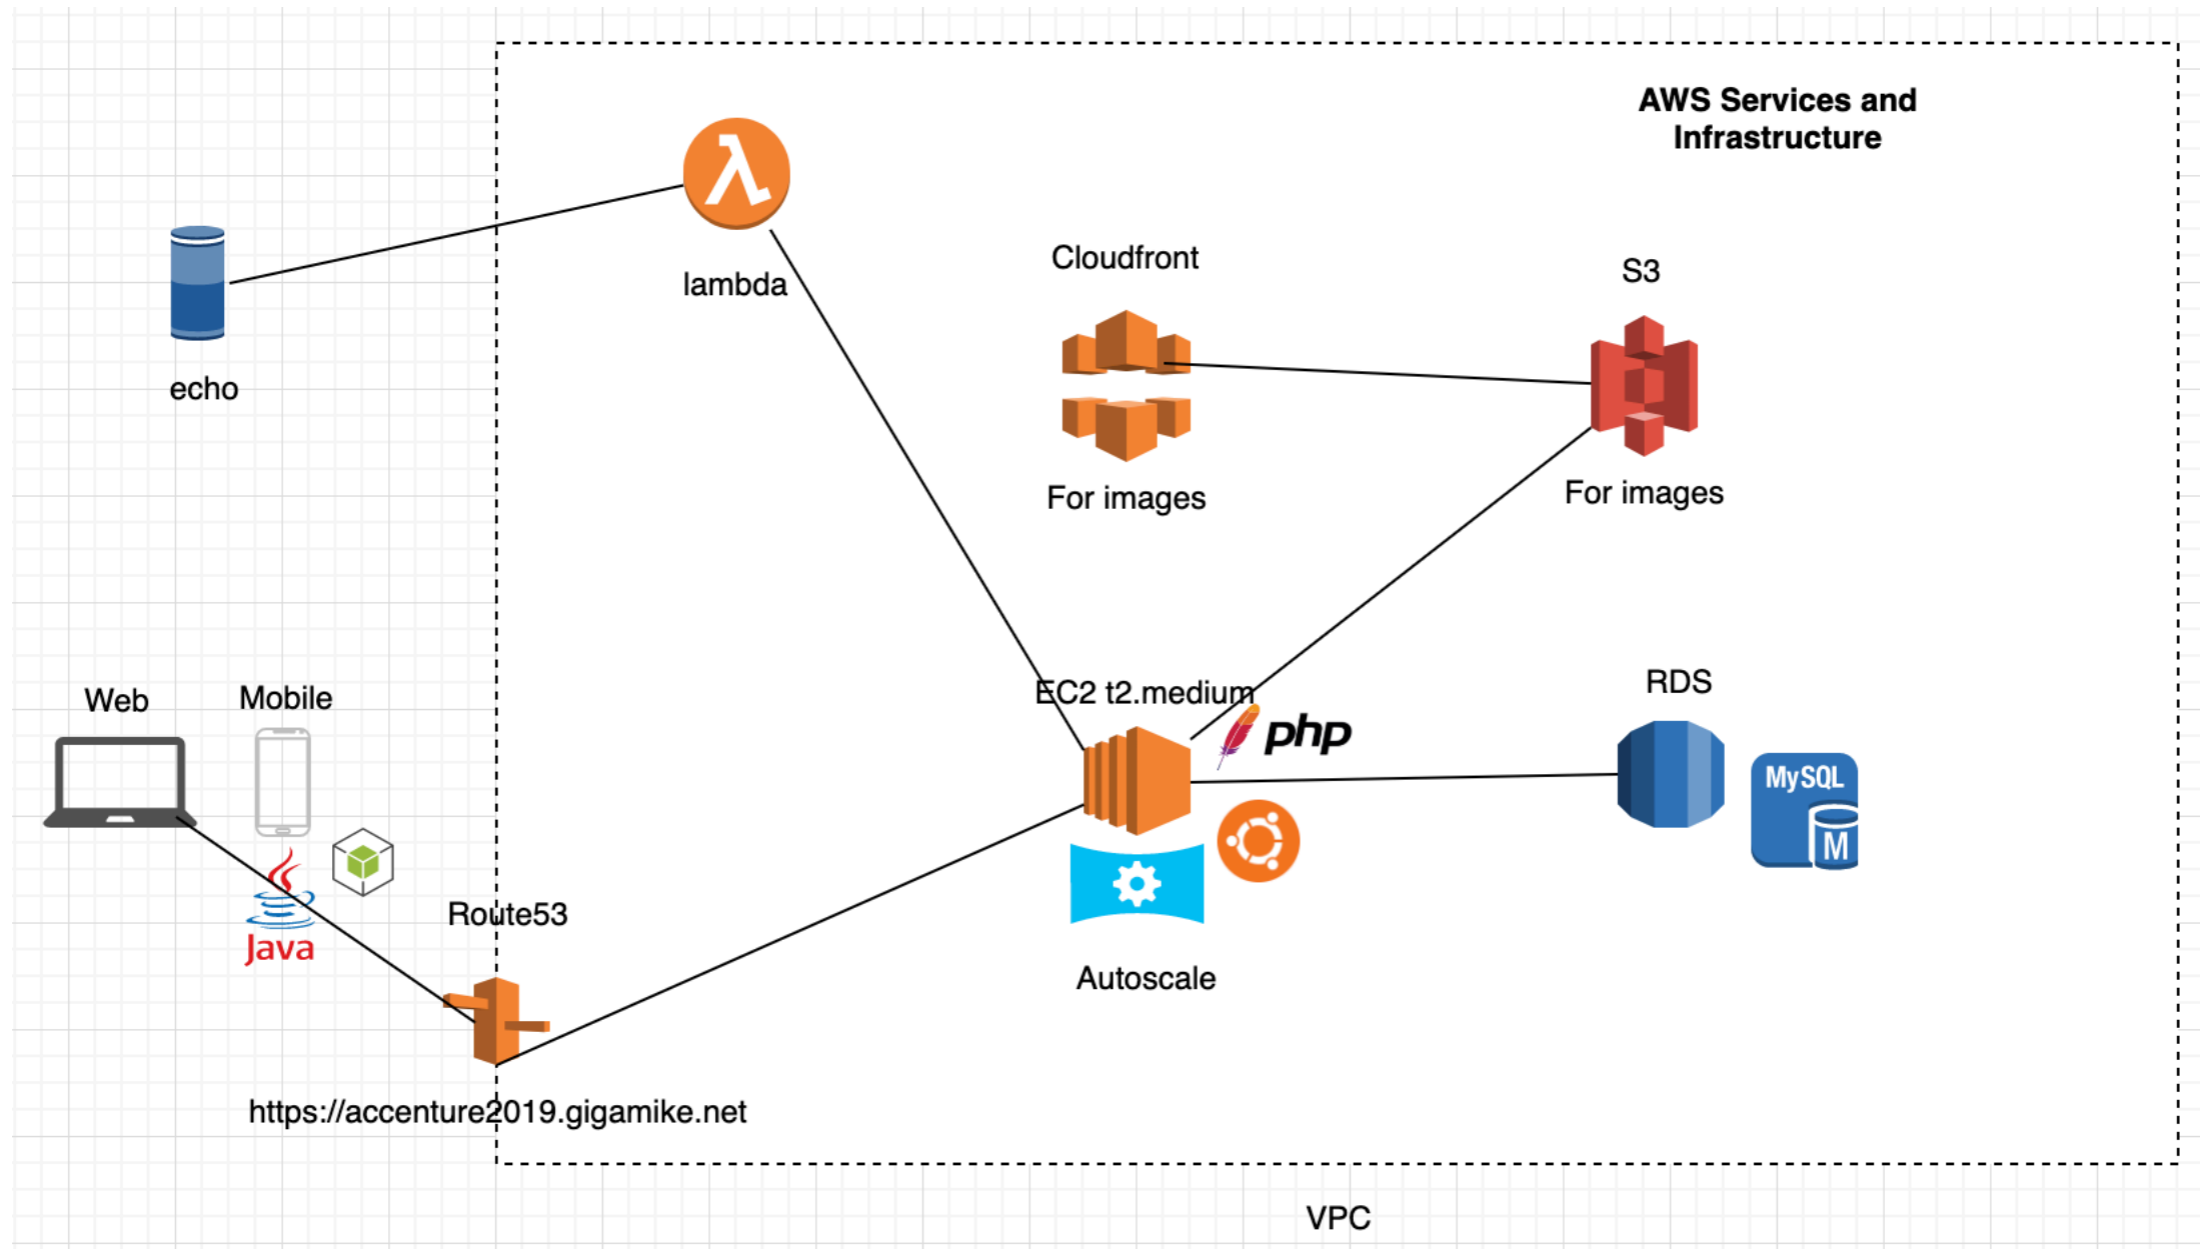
AWS Services and Infrastructure

λ

lambda

echo

Cloudfront

For images

S3

For images

EC2 t2.medium

php

RDS

MySQL

M

Web

Mobile

Java

Route53

Autoscale

https://accenture2019.gigamike.net

VPC